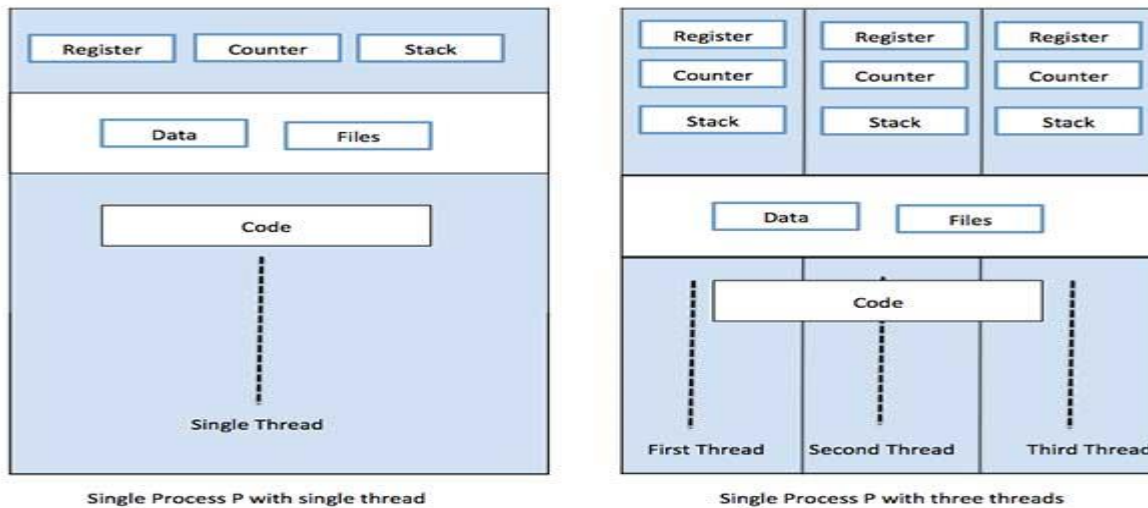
Register
Counter
Stack
Data
Files
Code
Single Thread
Single Process P with single thread

Register
Counter
Stack
Register
Counter
Stack
Register
Counter
Stack
Data
Files
Code
First Thread
Second Thread
Third Thread
Single Process P with three threads